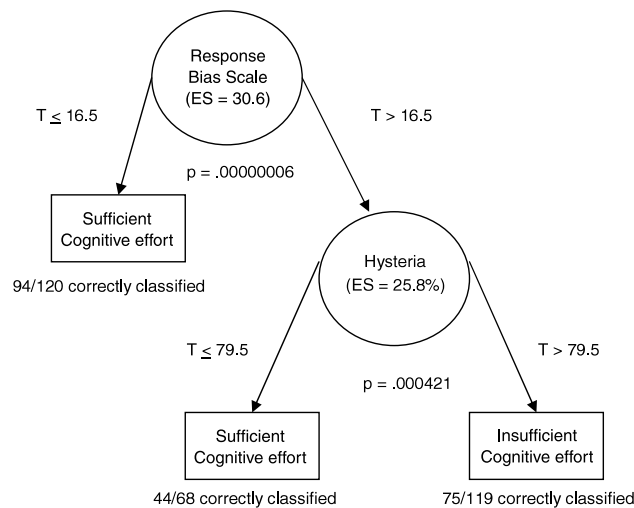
Response Bias Scale (ES = 30.6)

T $\leq$ 16.5

T > 16.5

p = .00000006

Sufficient Cognitive effort

94/120 correctly classified

Hysteria (ES = 25.8%)

T $\leq$ 79.5

T > 79.5

p = .000421

Sufficient Cognitive effort

44/68 correctly classified

Insufficient Cognitive effort

75/119 correctly classified